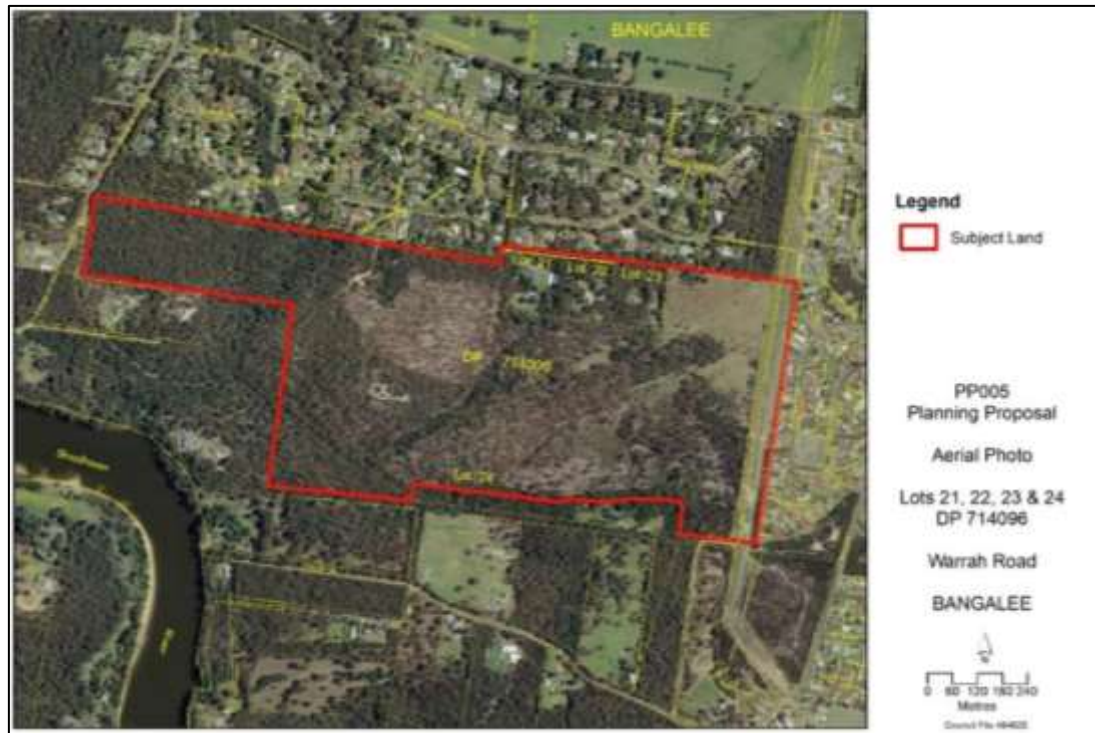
BANGALEE

Lot 21 Lot 22 Lot 23

DP 714096

Lot 24

Legend

Subject Land

PP005
Planning Proposal

Aerial Photo

Lots 21, 22, 23 & 24
DP 714096

Warrah Road

BANGALEE

0 60 120 180 240
Metres

Council File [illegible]